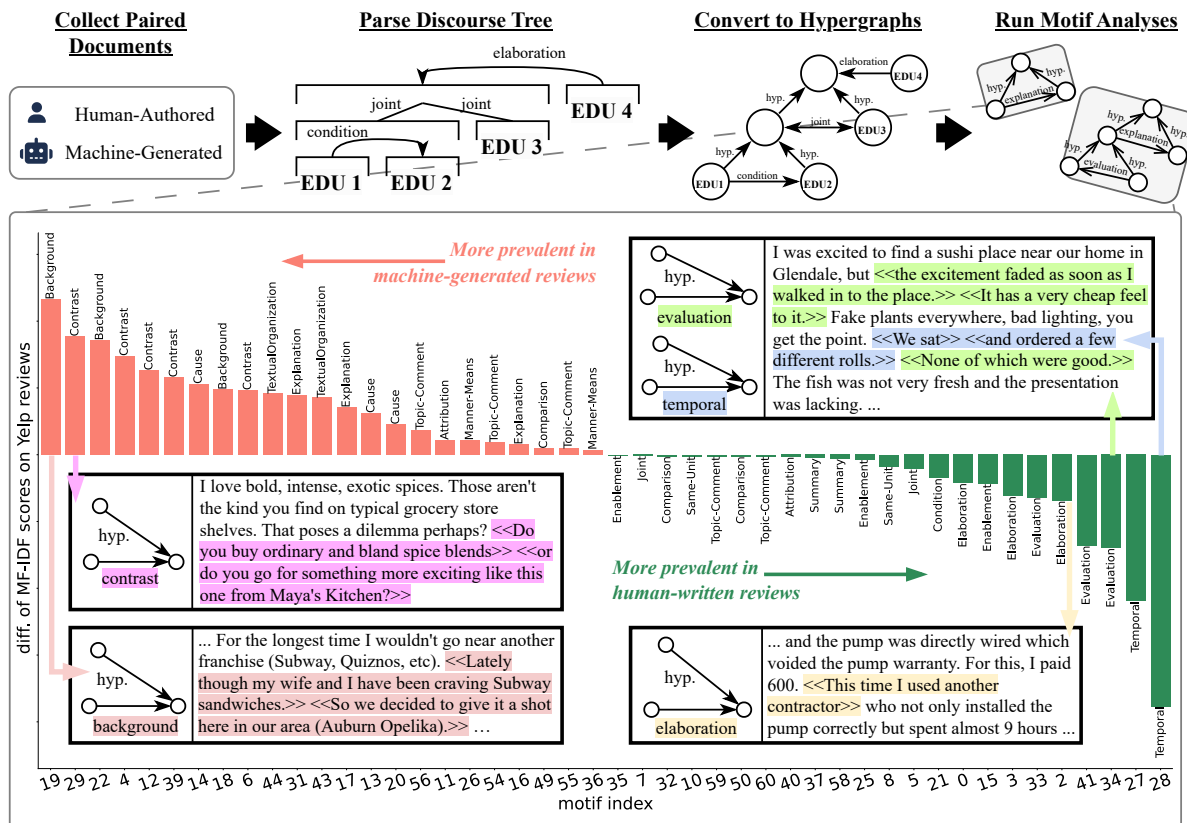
Collect Paired Documents

Human-Authored

Machine-Generated

Parse Discourse Tree

elaboration

joint

joint

condition

EDU 4

EDU 3

EDU 1

EDU 2

Convert to Hypergraphs

elaboration

EDU4

hyp.

hyp.

joint

EDU3

hyp.

hyp.

hyp.

condition

EDU1

EDU2

Run Motif Analyses

hyp.

hyp.

explanation

hyp.

explanation

hyp.

evaluation

hyp.

More prevalent in machine-generated reviews

diff. of MF-IDF scores on Yelp reviews

Background Contrast Background Contrast Contrast Contrast Cause Background Contrast TextualOrganization Explanation TextualOrganization Explanation Cause Cause Topic-Comment Attribution Manner-Means Topic-Comment Explanation Comparison Topic-Comment Manner-Means

hyp.

evaluation

hyp.

temporal

I was excited to find a sushi place near our home in Glendale, but <<the excitement faded as soon as I walked in to the place.>> <<It has a very cheap feel to it.>> Fake plants everywhere, bad lighting, you get the point. <<We sat>> <<and ordered a few different rolls.>> <<None of which were good.>> The fish was not very fresh and the presentation was lacking. ...

hyp.

contrast

I love bold, intense, exotic spices. Those aren't the kind you find on typical grocery store shelves. That poses a dilemma perhaps? <<Do you buy ordinary and bland spice blends>> <<or do you go for something more exciting like this one from Maya's Kitchen?>>

Enablement Joint Comparison Same-Unit Topic-Comment Comparison Topic-Comment Attribution Summary Summary Enablement Same-Unit Joint Condition Elaboration Enablement Elaboration Evaluation Elaboration Evaluation Evaluation Temporal Temporal

More prevalent in human-written reviews

hyp.

background

... For the longest time I wouldn't go near another franchise (Subway, Quiznos, etc). <<Lately though my wife and I have been craving Subway sandwiches.>> <<So we decided to give it a shot here in our area (Auburn Opelika).>> ...

hyp.

elaboration

... and the pump was directly wired which voided the pump warranty. For this, I paid 600. <<This time I used another contractor>> who not only installed the pump correctly but spent almost 9 hours ...

19 29 22 4 12 39 14 18 6 44 31 43 17 13 20 56 11 26 54 16 49 55 36 35 7 32 10 59 50 60 40 37 58 25 8 5 21 0 15 3 33 2 41 34 27 28

motif index